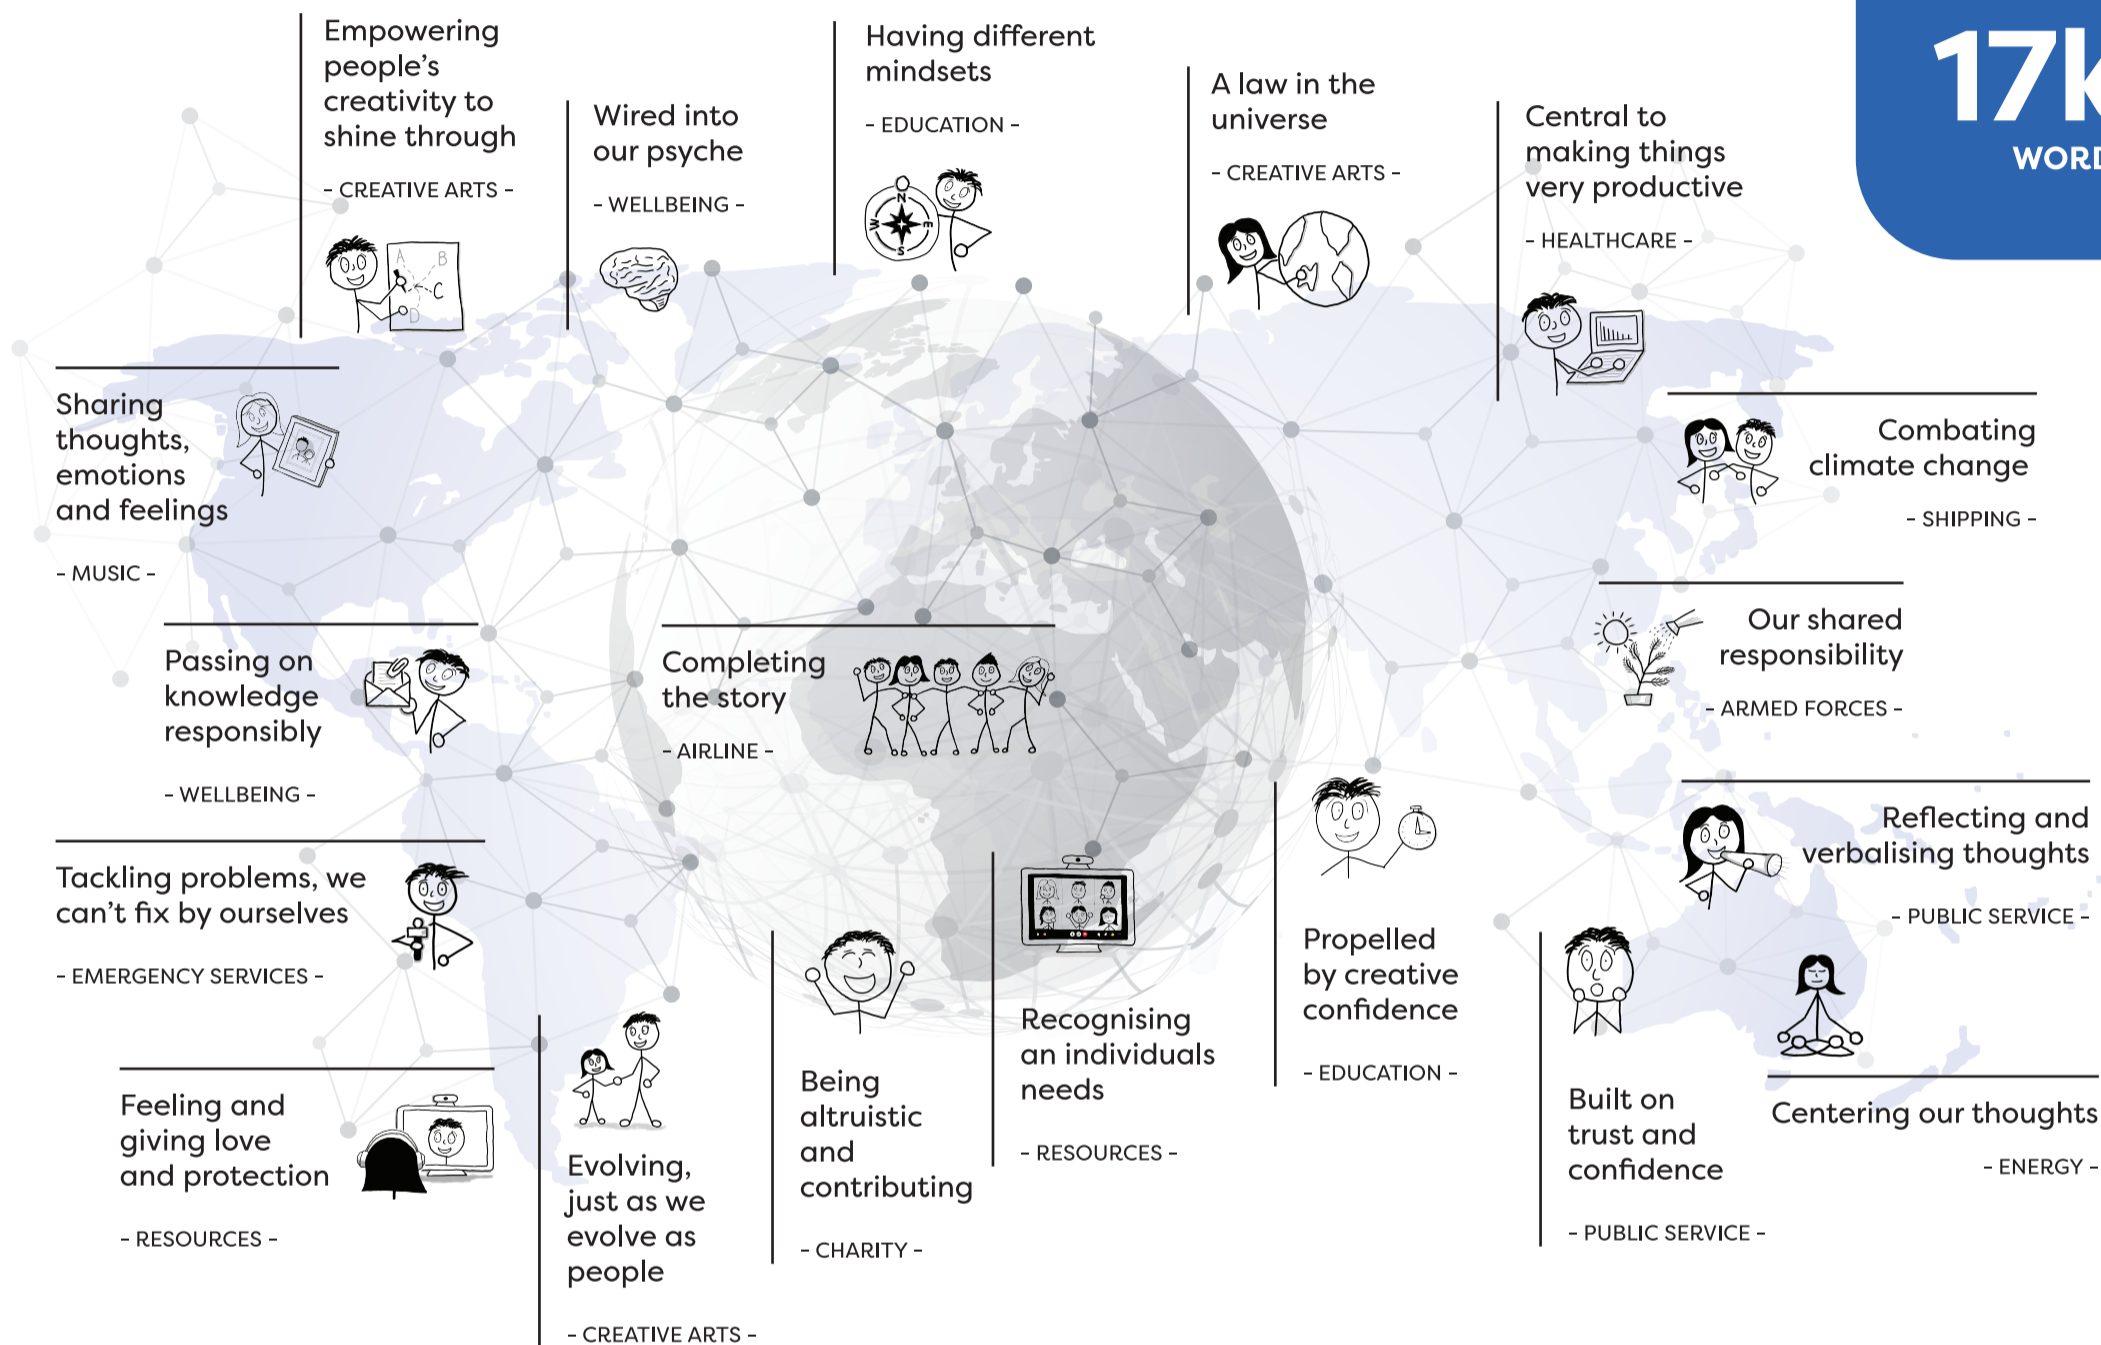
17K
WORD

Empowering people's creativity to shine through

- CREATIVE ARTS -

Wired into our psyche

- WELLBEING -

Having different mindsets

- EDUCATION -

A law in the universe

- CREATIVE ARTS -

Central to making things very productive

- HEALTHCARE -

Sharing thoughts, emotions and feelings

- MUSIC -

Combating climate change

- SHIPPING -

Passing on knowledge responsibly

- WELLBEING -

Completing the story

- AIRLINE -

Our shared responsibility

- ARMED FORCES -

Reflecting and verbalising thoughts

- PUBLIC SERVICE -

Tackling problems, we can't fix by ourselves

- EMERGENCY SERVICES -

Propelled by creative confidence

- EDUCATION -

Recognising an individuals needs

- RESOURCES -

Being altruistic and contributing

- CHARITY -

Feeling and giving love and protection

- RESOURCES -

Evolving, just as we evolve as people

- CREATIVE ARTS -

Built on trust and confidence

- PUBLIC SERVICE -

Centering our thoughts

- ENERGY -